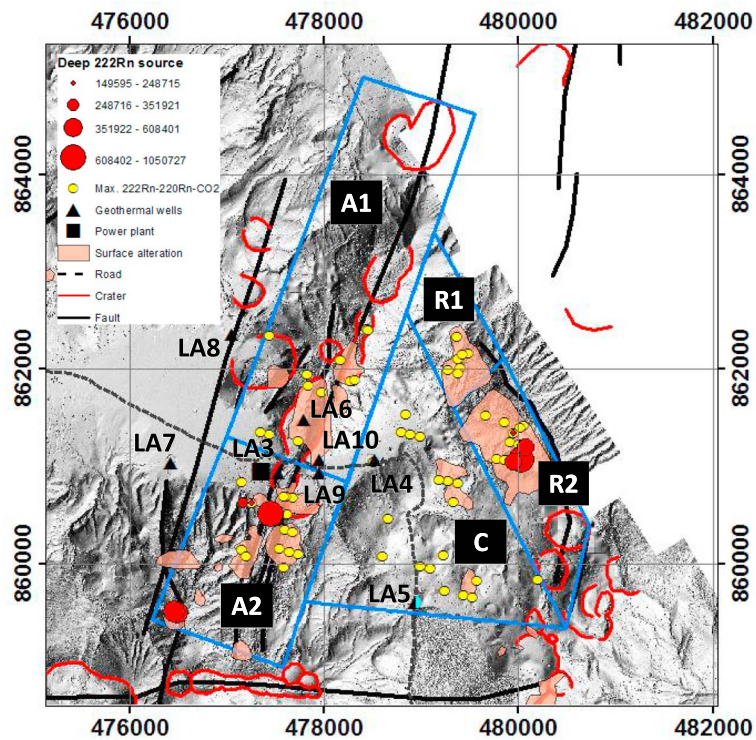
476000 478000 480000 482000

Deep 222Rn source
149595 - 248715
248716 - 351921
351922 - 608401
608402 - 1050727
Max. 222Rn-220Rn-CO2
Geothermal wells
Power plant
Surface alteration
Road
Crater
Fault

864000
862000
860000

864000
862000
860000

A1
R1
LA8
LA6
LA10
LA7
LA3
LA4
LA9
R2
C
LA5
A2

476000 478000 480000 482000